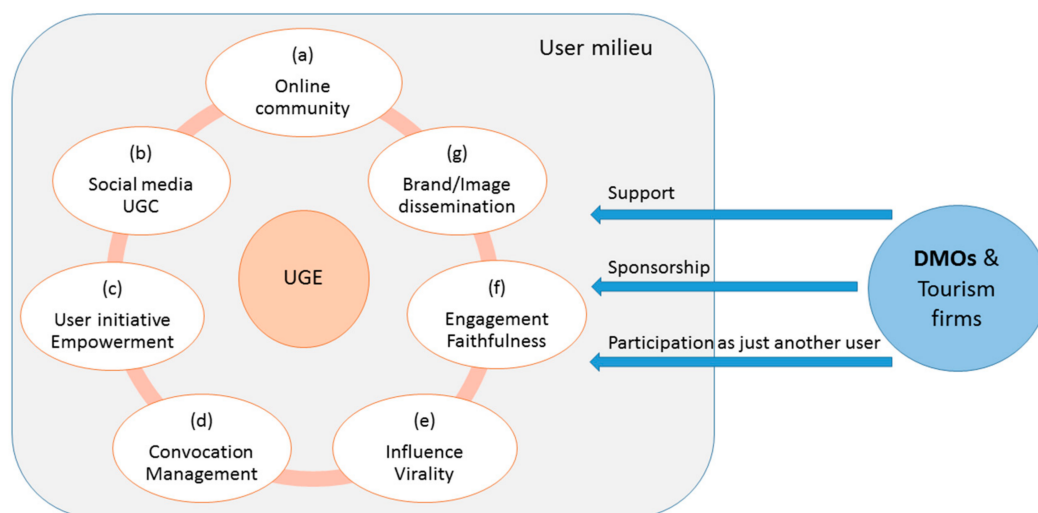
User milieu

(a)
Online community

(g)
Brand/Image dissemination

(b)
Social media UGC

UGE

(c)
User initiative Empowerment

(f)
Engagement Faithfulness

(d)
Convocation Management

(e)
Influence Virality

Support

Sponsorship

Participation as just another user

**DMOs** & Tourism firms